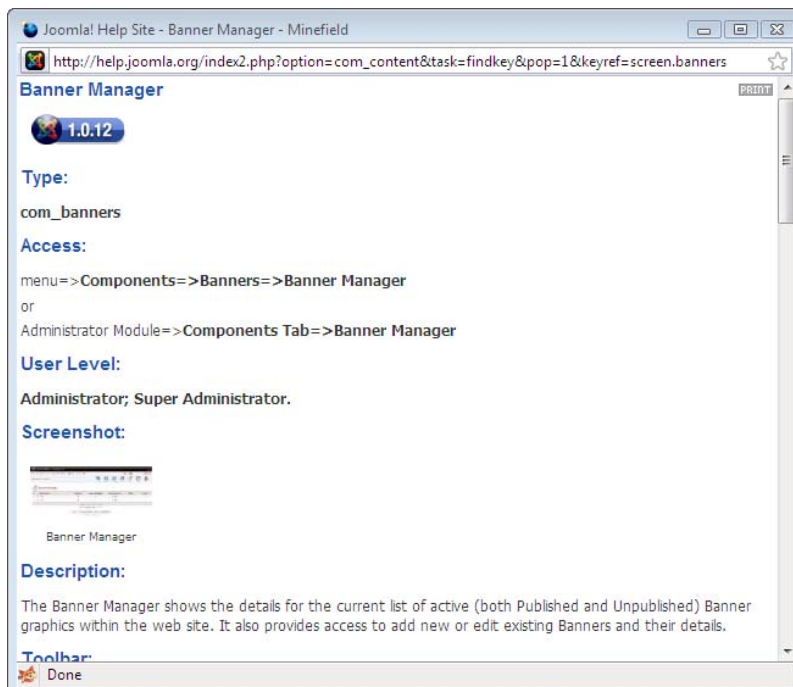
Joomla! Help Site - Banner Manager - Minefield

http://help.joomla.org/index2.php?option=com_content&task=findkey&pop=1&keyref=screen.banners

Banner Manager

PRINT

1.0.12

Type:

com_banners

Access:

menu=>Components=>Banners=>Banner Manager

or

Administrator Module=>Components Tab=>Banner Manager

User Level:

Administrator; Super Administrator.

Screenshot:

Banner Manager

Description:

The Banner Manager shows the details for the current list of active (both Published and Unpublished) Banner graphics within the web site. It also provides access to add new or edit existing Banners and their details.

Toolbar:

Done